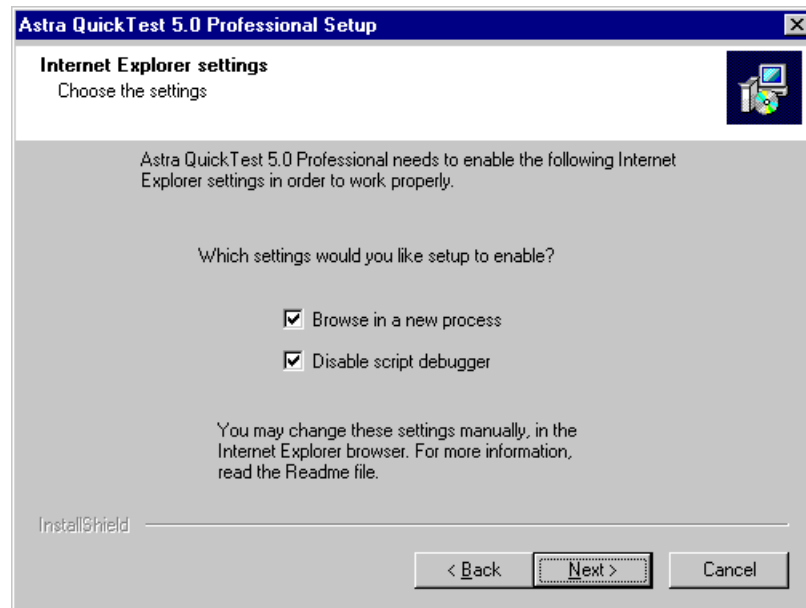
Astra QuickTest 5.0 Professional Setup

Internet Explorer settings
Choose the settings

Astra QuickTest 5.0 Professional needs to enable the following Internet Explorer settings in order to work properly.

Which settings would you like setup to enable?

☑ Browse in a new process
☑ Disable script debugger

You may change these settings manually, in the Internet Explorer browser. For more information, read the Readme file.

InstallShield

< Back
Next >
Cancel